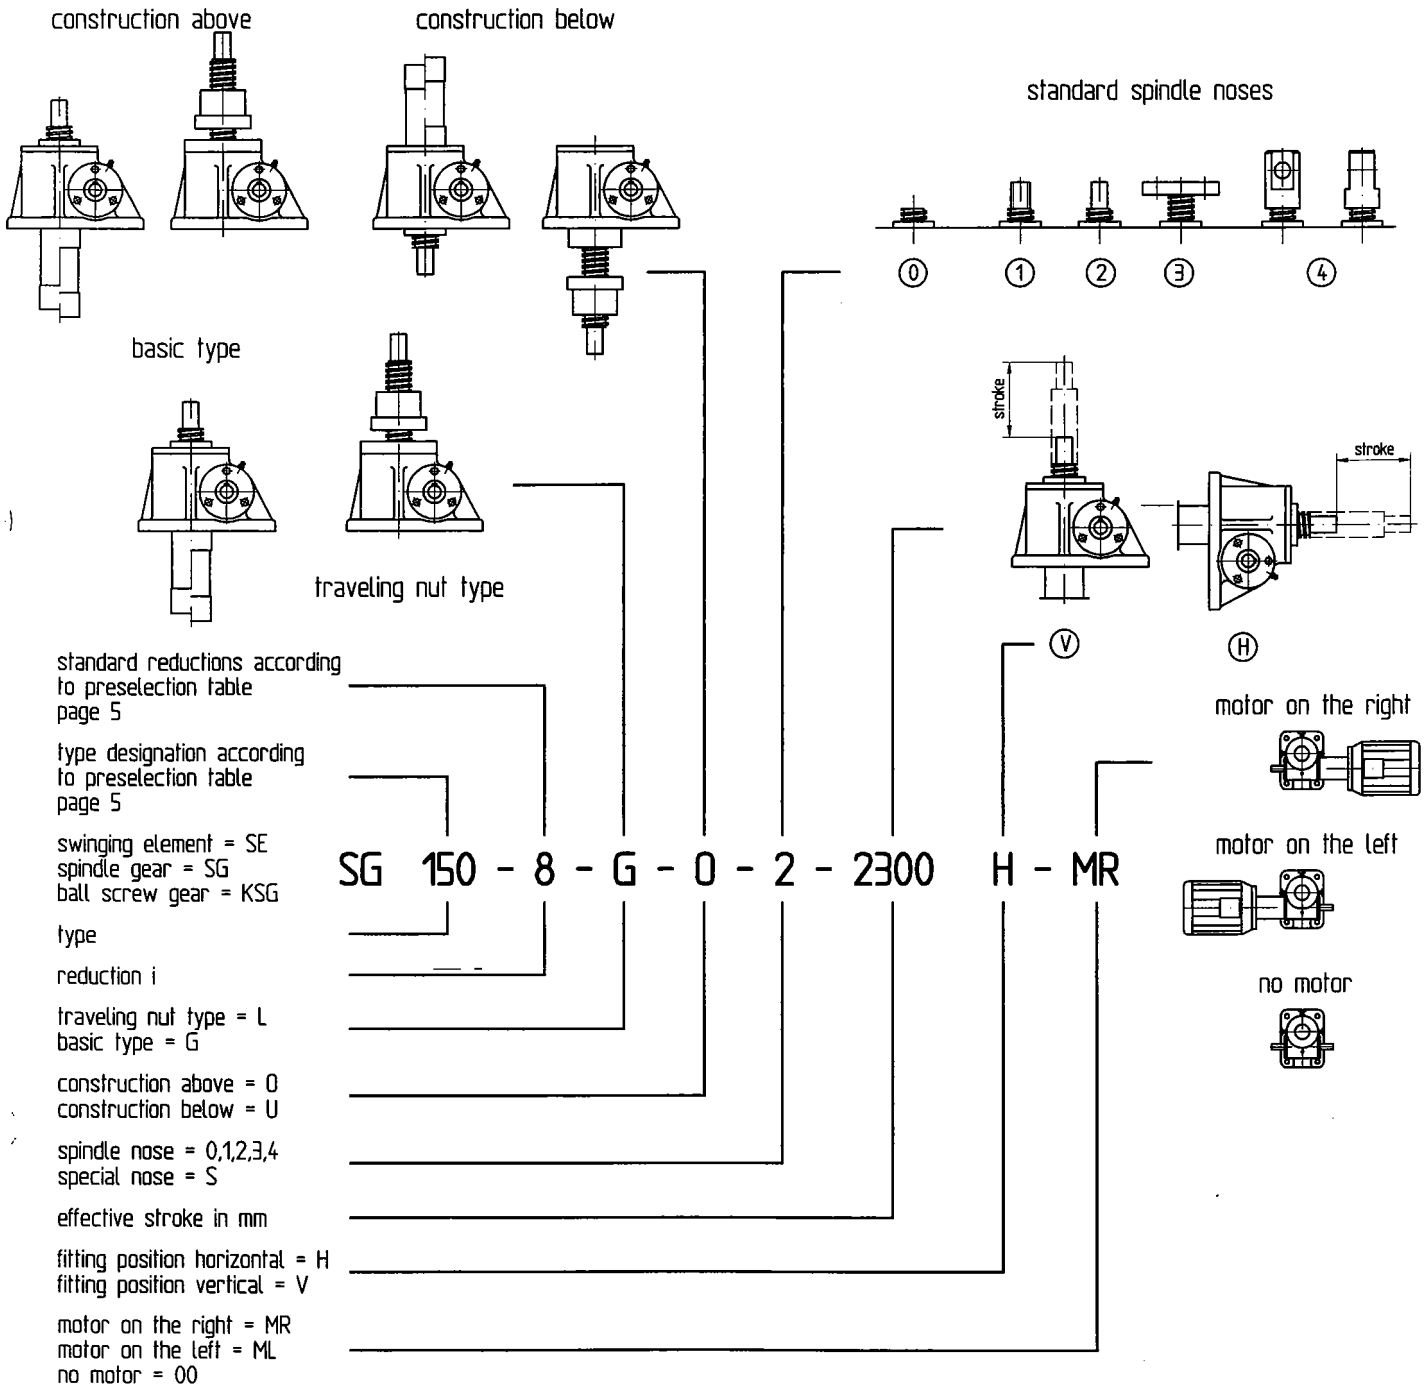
construction above

construction below

standard spindle noses

0 1 2 3 4

basic type

stroke

stroke

traveling nut type

V H

motor on the right

standard reductions according to preselection table page 5

type designation according to preselection table page 5

swinging element = SE
spindle gear = SG
ball screw gear = KSG

SG 150 - 8 - G - 0 - 2 - 2300 H - MR

motor on the left

type

reduction i

no motor

traveling nut type = L
basic type = G

construction above = 0
construction below = U

spindle nose = 0,1,2,3,4
special nose = S

effective stroke in mm

fitting position horizontal = H
fitting position vertical = V

motor on the right = MR
motor on the left = ML
no motor = 00